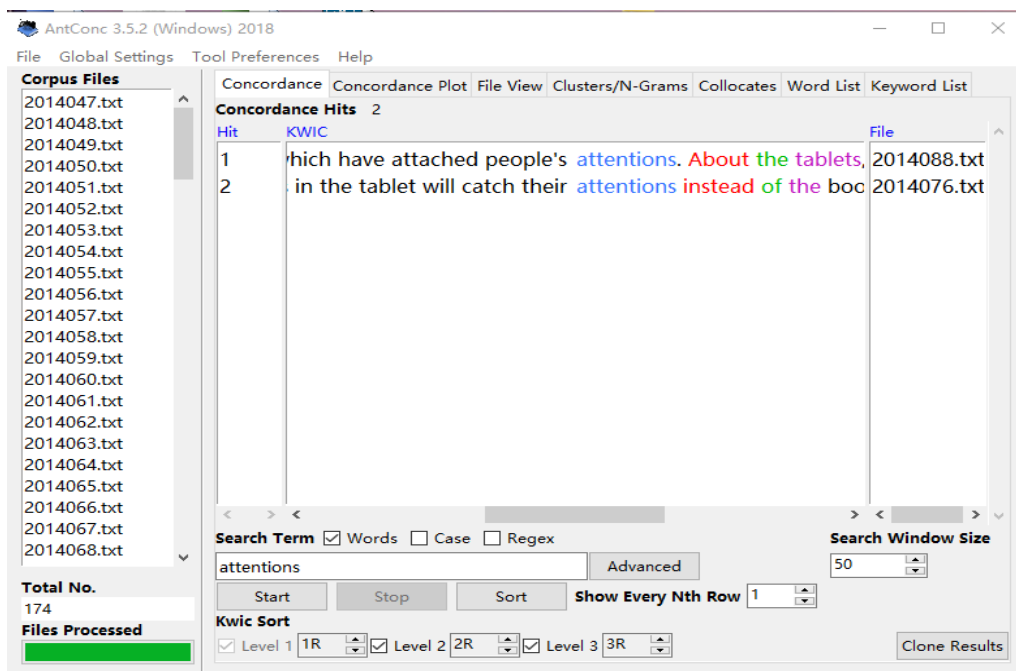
AntConc 3.5.2 (Windows) 2018

File Global Settings Tool Preferences Help

Corpus Files
2014047.txt
2014048.txt
2014049.txt
2014050.txt
2014051.txt
2014052.txt
2014053.txt
2014054.txt
2014055.txt
2014056.txt
2014057.txt
2014058.txt
2014059.txt
2014060.txt
2014061.txt
2014062.txt
2014063.txt
2014064.txt
2014065.txt
2014066.txt
2014067.txt
2014068.txt

Total No.
174
Files Processed

Concordance | Concordance Plot | File View | Clusters/N-Grams | Collocates | Word List | Keyword List

Concordance Hits 2

| Hit | KWIC | File |
|---|---|---|
| 1 | hich have attached people's attentions. About the tablets, | 2014088.txt |
| 2 | in the tablet will catch their attentions instead of the boo | 2014076.txt |

Search Term ☑ Words ☐ Case ☐ Regex
attentions
Advanced
Search Window Size
50
Start Stop Sort
Show Every Nth Row 1
Kwic Sort
☑ Level 1 1R ☑ Level 2 2R ☑ Level 3 3R
Clone Results